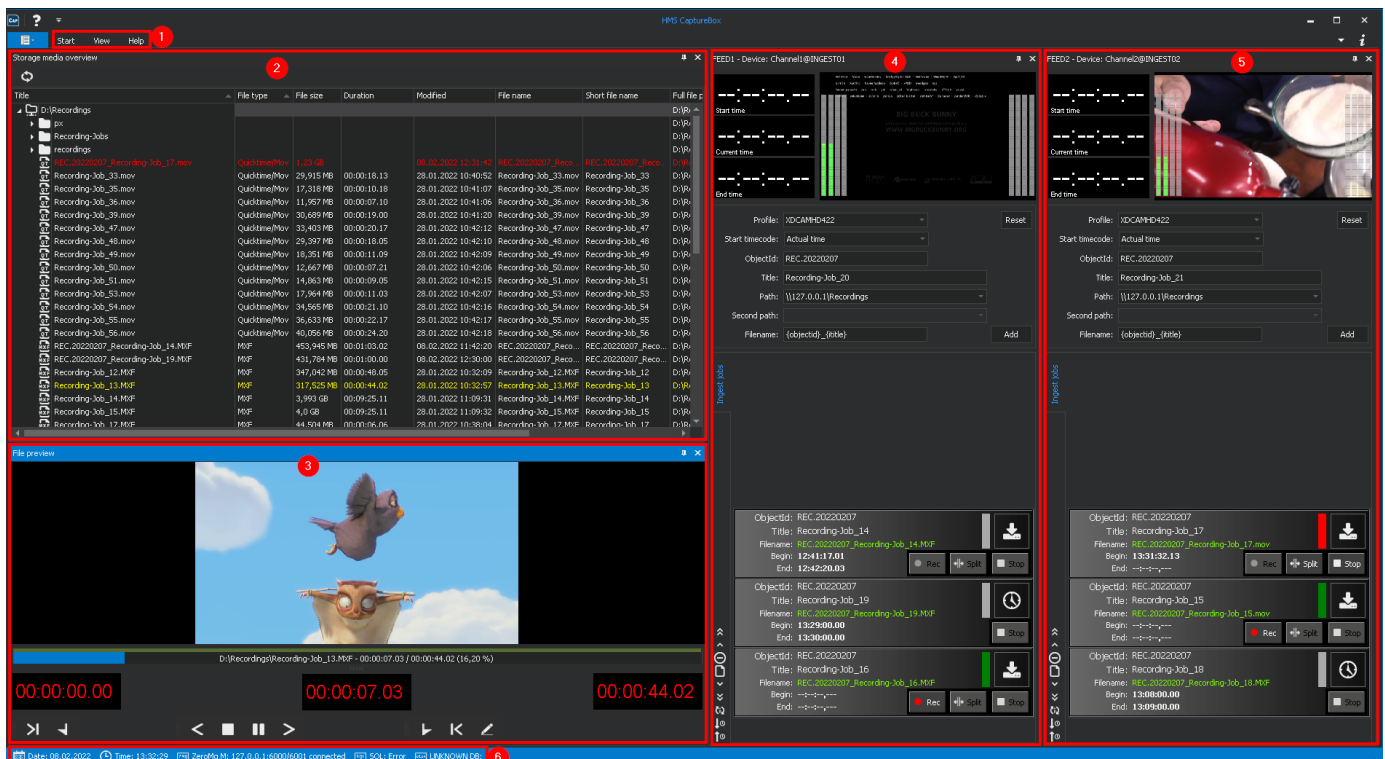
HMS CaptureBox

Start View Help 1

Storage media overview 2

| Title | File type | File size | Duration | Modified | File name | Short file name | Full file p |
|---|---|---|---|---|---|---|---|
| D:\Recordings | | | | | | | D:\R |
| px | | | | | | | D:\R |
| Recording-Jobs | | | | | | | D:\R |
| recordings | | | | | | | D:\R |
| REC.20220207_Recording-Job_17.mov | Quicktime/Mov | 1,23 GB | | 08.02.2022 12:31:42 | REC.20220207_Reco... | REC.20220207_Reco | D:\R |
| Recording-Job_33.mov | Quicktime/Mov | 29,915 MB | 00:00:18.13 | 28.01.2022 10:40:52 | Recording-Job_33.mov | Recording-Job_33 | D:\R |
| Recording-Job_35.mov | Quicktime/Mov | 17,318 MB | 00:00:10.18 | 28.01.2022 10:41:07 | Recording-Job_35.mov | Recording-Job_35 | D:\R |
| Recording-Job_36.mov | Quicktime/Mov | 11,957 MB | 00:00:07.10 | 28.01.2022 10:41:06 | Recording-Job_36.mov | Recording-Job_36 | D:\R |
| Recording-Job_39.mov | Quicktime/Mov | 30,689 MB | 00:00:19.00 | 28.01.2022 10:41:20 | Recording-Job_39.mov | Recording-Job_39 | D:\R |
| Recording-Job_47.mov | Quicktime/Mov | 33,403 MB | 00:00:20.17 | 28.01.2022 10:42:12 | Recording-Job_47.mov | Recording-Job_47 | D:\R |
| Recording-Job_48.mov | Quicktime/Mov | 29,397 MB | 00:00:18.05 | 28.01.2022 10:42:10 | Recording-Job_48.mov | Recording-Job_48 | D:\R |
| Recording-Job_49.mov | Quicktime/Mov | 18,351 MB | 00:00:11.09 | 28.01.2022 10:42:09 | Recording-Job_49.mov | Recording-Job_49 | D:\R |
| Recording-Job_50.mov | Quicktime/Mov | 12,667 MB | 00:00:07.21 | 28.01.2022 10:42:06 | Recording-Job_50.mov | Recording-Job_50 | D:\R |
| Recording-Job_51.mov | Quicktime/Mov | 14,863 MB | 00:00:09.05 | 28.01.2022 10:42:15 | Recording-Job_51.mov | Recording-Job_51 | D:\R |
| Recording-Job_53.mov | Quicktime/Mov | 17,964 MB | 00:00:11.03 | 28.01.2022 10:42:07 | Recording-Job_53.mov | Recording-Job_53 | D:\R |
| Recording-Job_54.mov | Quicktime/Mov | 34,565 MB | 00:00:21.10 | 28.01.2022 10:42:16 | Recording-Job_54.mov | Recording-Job_54 | D:\R |
| Recording-Job_55.mov | Quicktime/Mov | 36,633 MB | 00:00:22.17 | 28.01.2022 10:42:17 | Recording-Job_55.mov | Recording-Job_55 | D:\R |
| Recording-Job_56.mov | Quicktime/Mov | 40,056 MB | 00:00:24.20 | 28.01.2022 10:42:18 | Recording-Job_56.mov | Recording-Job_56 | D:\R |
| REC.20220207_Recording-Job_14.MXF | MXF | 453,945 MB | 00:01:03.02 | 08.02.2022 11:42:20 | REC.20220207_Reco... | REC.20220207_Reco... | D:\R |
| REC.20220207_Recording-Job_19.MXF | MXF | 431,784 MB | 00:01:00.00 | 08.02.2022 12:30:00 | REC.20220207_Reco... | REC.20220207_Reco... | D:\R |
| Recording-Job_12.MXF | MXF | 347,042 MB | 00:00:48.05 | 28.01.2022 10:32:09 | Recording-Job_12.MXF | Recording-Job_12 | D:\R |
| Recording-Job_13.MXF | MXF | 317,525 MB | 00:00:44.02 | 28.01.2022 10:32:57 | Recording-Job_13.MXF | Recording-Job_13 | D:\R |
| Recording-Job_14.MXF | MXF | 3,993 GB | 00:09:25.11 | 28.01.2022 11:09:31 | Recording-Job_14.MXF | Recording-Job_14 | D:\R |
| Recording-Job_15.MXF | MXF | 4,0 GB | 00:09:25.11 | 28.01.2022 11:09:32 | Recording-Job_15.MXF | Recording-Job_15 | D:\R |
| Recording-Job_17.MXF | MXF | 44,504 MB | 00:00:06.06 | 28.01.2022 10:38:04 | Recording-Job_17.MXF | Recording-Job_17 | D:\R |

File preview 3

D:\Recordings\Recording-Job_13.MXF - 00:00:07.03 / 00:00:44.02 (16,20 %)

00:00:00.00 00:00:07.03 00:00:44.02

FEED1 - Device: Channel1@INGEST01 4

Start time
Current time
End time

BIG BUCK BUNNY

Profile: XDCAMHD422 Reset
Start timecode: Actual time
ObjectId: REC.20220207
Title: Recording-Job_20
Path: \\127.0.0.1\Recordings
Second path:
Filename: {objectid}_{title} Add

Ingest jobs

ObjectId: REC.20220207
Title: Recording-Job_14
Filename: REC.20220207_Recording-Job_14.MXF
Begin: 12:41:17.01
End: 12:42:20.03
Rec Split Stop

ObjectId: REC.20220207
Title: Recording-Job_19
Filename: REC.20220207_Recording-Job_19.MXF
Begin: 13:29:00.00
End: 13:30:00.00
Stop

ObjectId: REC.20220207
Title: Recording-Job_16
Filename: REC.20220207_Recording-Job_16.MXF
Begin: --:--:--,---
End: --:--:--,---
Rec Split Stop

FEED2 - Device: Channel2@INGEST02 5

Start time
Current time
End time

Profile: XDCAMHD422 Reset
Start timecode: Actual time
ObjectId: REC.20220207
Title: Recording-Job_21
Path: \\127.0.0.1\Recordings
Second path:
Filename: {objectid}_{title} Add

Ingest jobs

ObjectId: REC.20220207
Title: Recording-Job_17
Filename: REC.20220207_Recording-Job_17.mov
Begin: 13:31:32.13
End: --:--:--,---
Rec Split Stop

ObjectId: REC.20220207
Title: Recording-Job_15
Filename: REC.20220207_Recording-Job_15.mov
Begin: --:--:--,---
End: --:--:--,---
Rec Split Stop

ObjectId: REC.20220207
Title: Recording-Job_18
Filename: REC.20220207_Recording-Job_18.MXF
Begin: 13:08:00.00
End: 13:09:00.00
Stop

Date: 08.02.2022 Time: 13:32:29 ZeroMq M: 127.0.0.1:6000/6001 connected SQL: Error UNKNOWN DB: 6